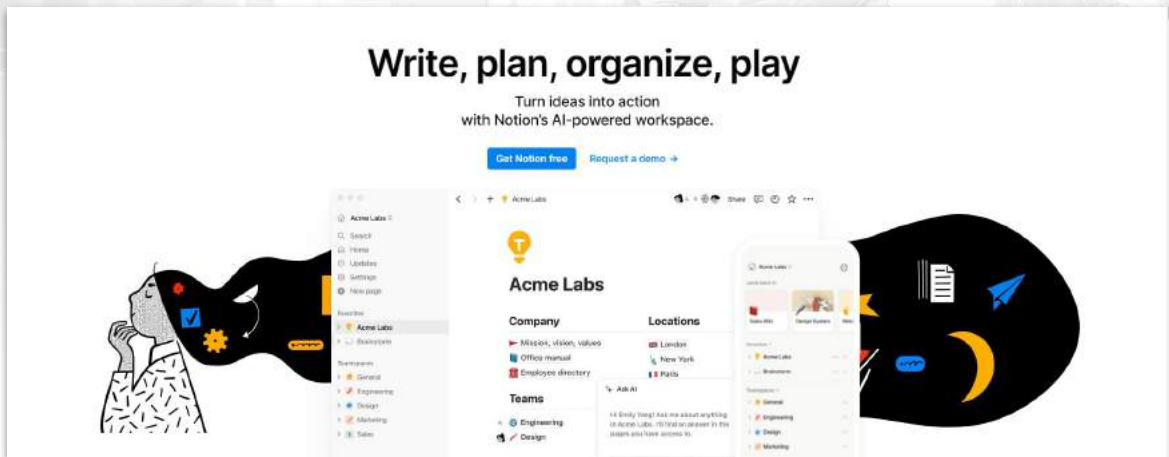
Write, plan, organize, play

Turn ideas into action
with Notion's AI-powered workspace.

Get Notion free

Request a demo →

Acme Labs

Search
Home
Updates
Settings
New page

Favorites
Acme Labs
Brainstorm

Teamspaces
General
Engineering
Design
Marketing
Sales

Acme Labs

Share

Acme Labs

Company
Mission, vision, values
Office manual
Employee directory

Locations
London
New York
Paris

Teams
Engineering
Design

Ask AI
Hi Emily Yang! Ask me about anything in Acme Labs. I'll find an answer in the pages you have access to.

Acme Labs

Sales Wiki
Design System

Favorites
Acme Labs
Brainstorm

Teamspaces
General
Engineering
Design
Marketing